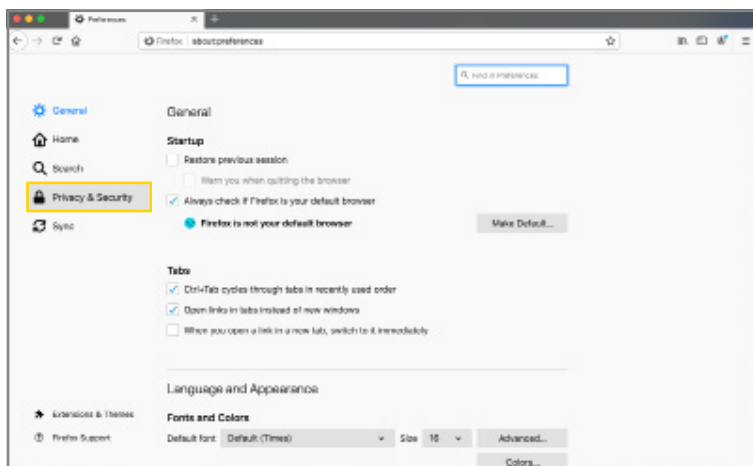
Preferences

Firefox about:preferences

Find in Preferences

General

Home

Search

Privacy & Security

Sync

General

Startup

Restore previous session

Warn you when quitting the browser

Always check if Firefox is your default browser

Firefox is not your default browser

Make Default...

Tabs

Ctrl+Tab cycles through tabs in recently used order

Open links in tabs instead of new windows

When you open a link in a new tab, switch to it immediately

Language and Appearance

Fonts and Colors

Default font Default (Times) Size 16 Advanced...

Colors...

Extensions & Themes

Firefox Support